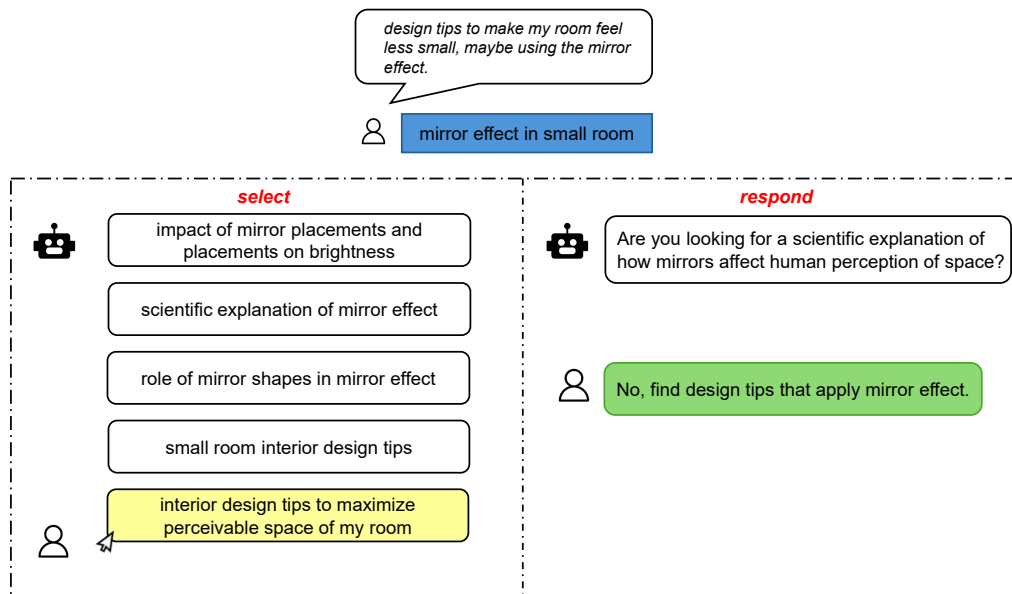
design tips to make my room feel less small, maybe using the mirror effect.

mirror effect in small room

select

impact of mirror placements and placements on brightness

scientific explanation of mirror effect

role of mirror shapes in mirror effect

small room interior design tips

interior design tips to maximize perceivable space of my room

respond

Are you looking for a scientific explanation of how mirrors affect human perception of space?

No, find design tips that apply mirror effect.